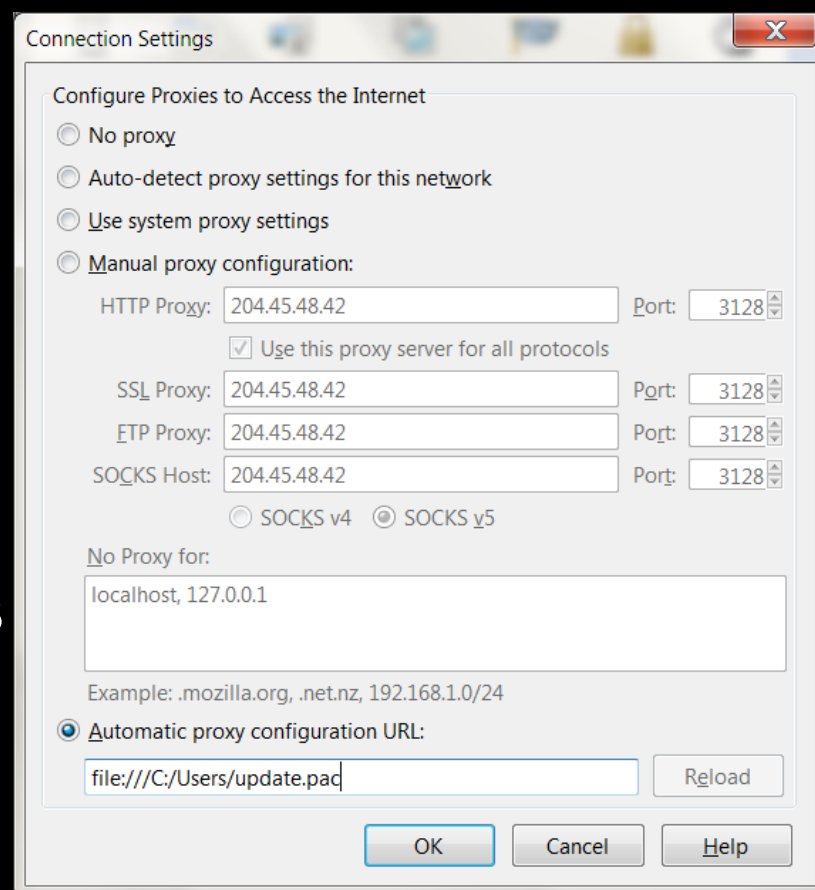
Connection Settings

X

Configure Proxies to Access the Internet

No proxy

Auto-detect proxy settings for this network

Use system proxy settings

Manual proxy configuration:

| HTTP Proxy: | 204.45.48.42 | Port: | 3128 |
|---|---|---|---|

Use this proxy server for all protocols

| SSL Proxy: | 204.45.48.42 | Port: | 3128 |
|---|---|---|---|
| FTP Proxy: | 204.45.48.42 | Port: | 3128 |
| SOCKS Host: | 204.45.48.42 | Port: | 3128 |

SOCKS v4 SOCKS v5

No Proxy for:

localhost, 127.0.0.1

Example: .mozilla.org, .net.nz, 192.168.1.0/24

Automatic proxy configuration URL:

file:///C:/Users/update.pac

Reload

OK Cancel Help